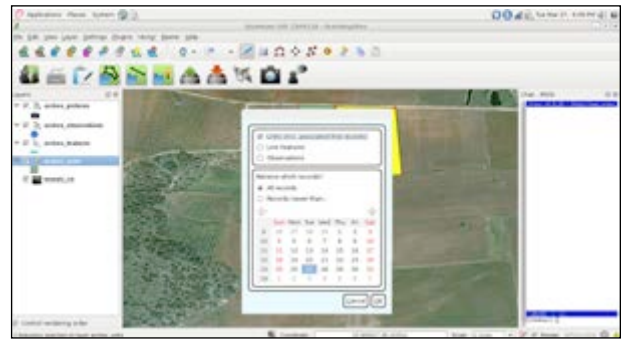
Applications Places System

Layers

Line features

Observations

All records

Records newer than...

| | Sun | Mon | Tue | Wed | Thu | Fri | Sat |
|---|---|---|---|---|---|---|---|

Cancel OK

Control rendering order

Coordinate: